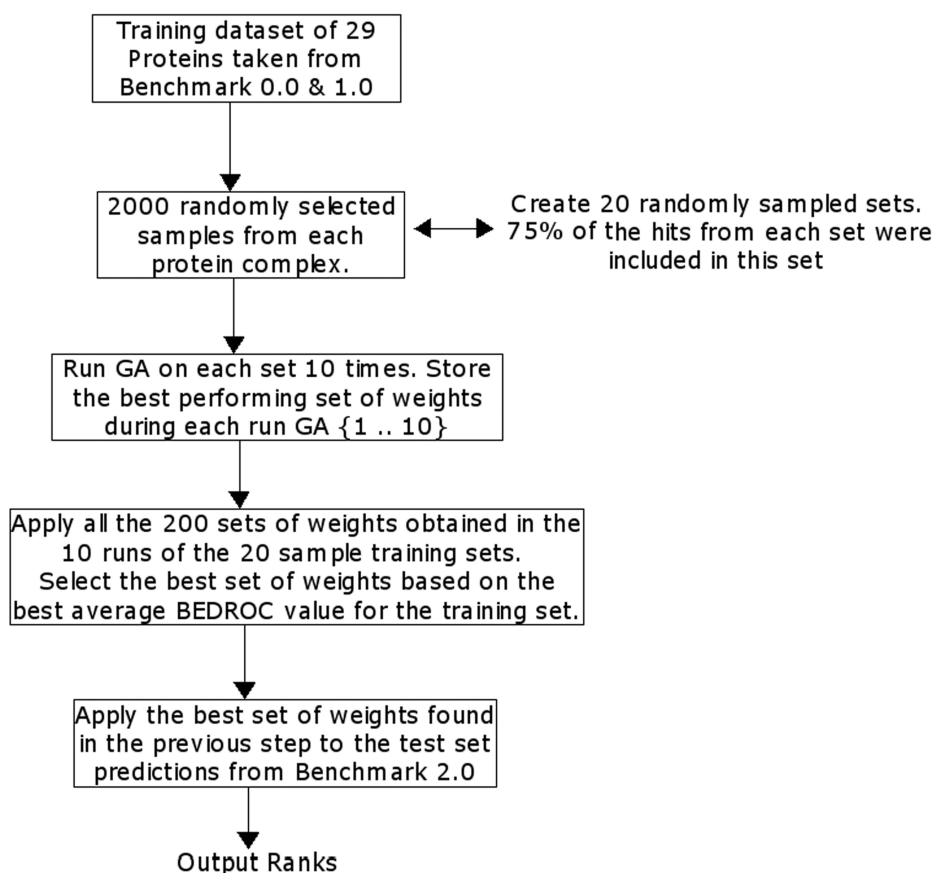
Training dataset of 29 Proteins taken from Benchmark 0.0 & 1.0

2000 randomly selected samples from each protein complex.

Create 20 randomly sampled sets. 75% of the hits from each set were included in this set

Run GA on each set 10 times. Store the best performing set of weights during each run GA {1 .. 10}

Apply all the 200 sets of weights obtained in the 10 runs of the 20 sample training sets. Select the best set of weights based on the best average BEDROC value for the training set.

Apply the best set of weights found in the previous step to the test set predictions from Benchmark 2.0

Output Ranks